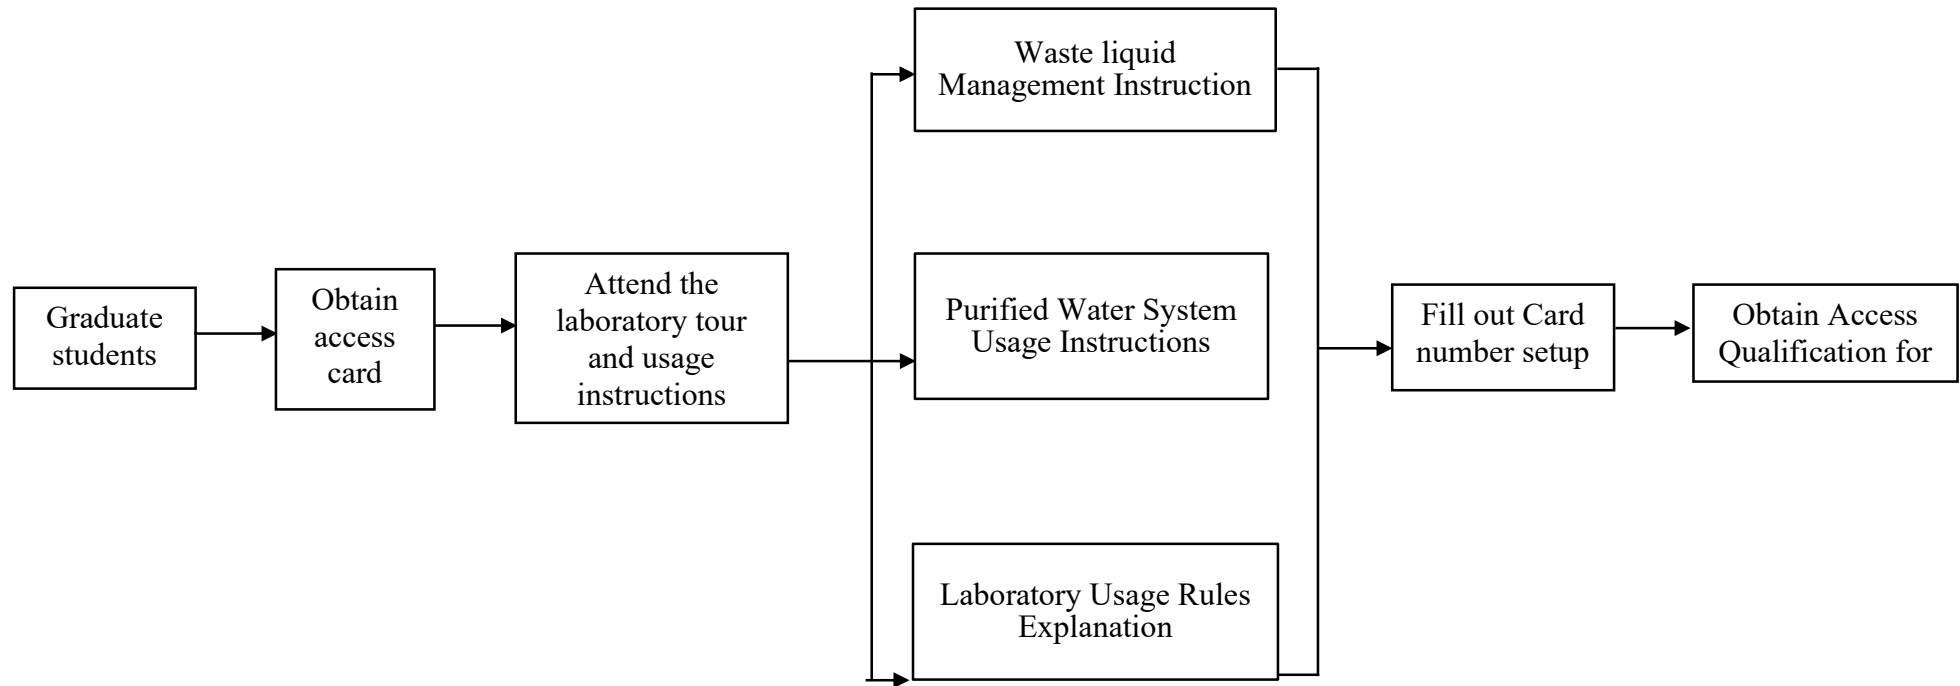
Graduate students

Obtain access card

Attend the laboratory tour and usage instructions

Waste liquid Management Instruction

Purified Water System Usage Instructions

Laboratory Usage Rules Explanation

Fill out Card number setup

Obtain Access Qualification for